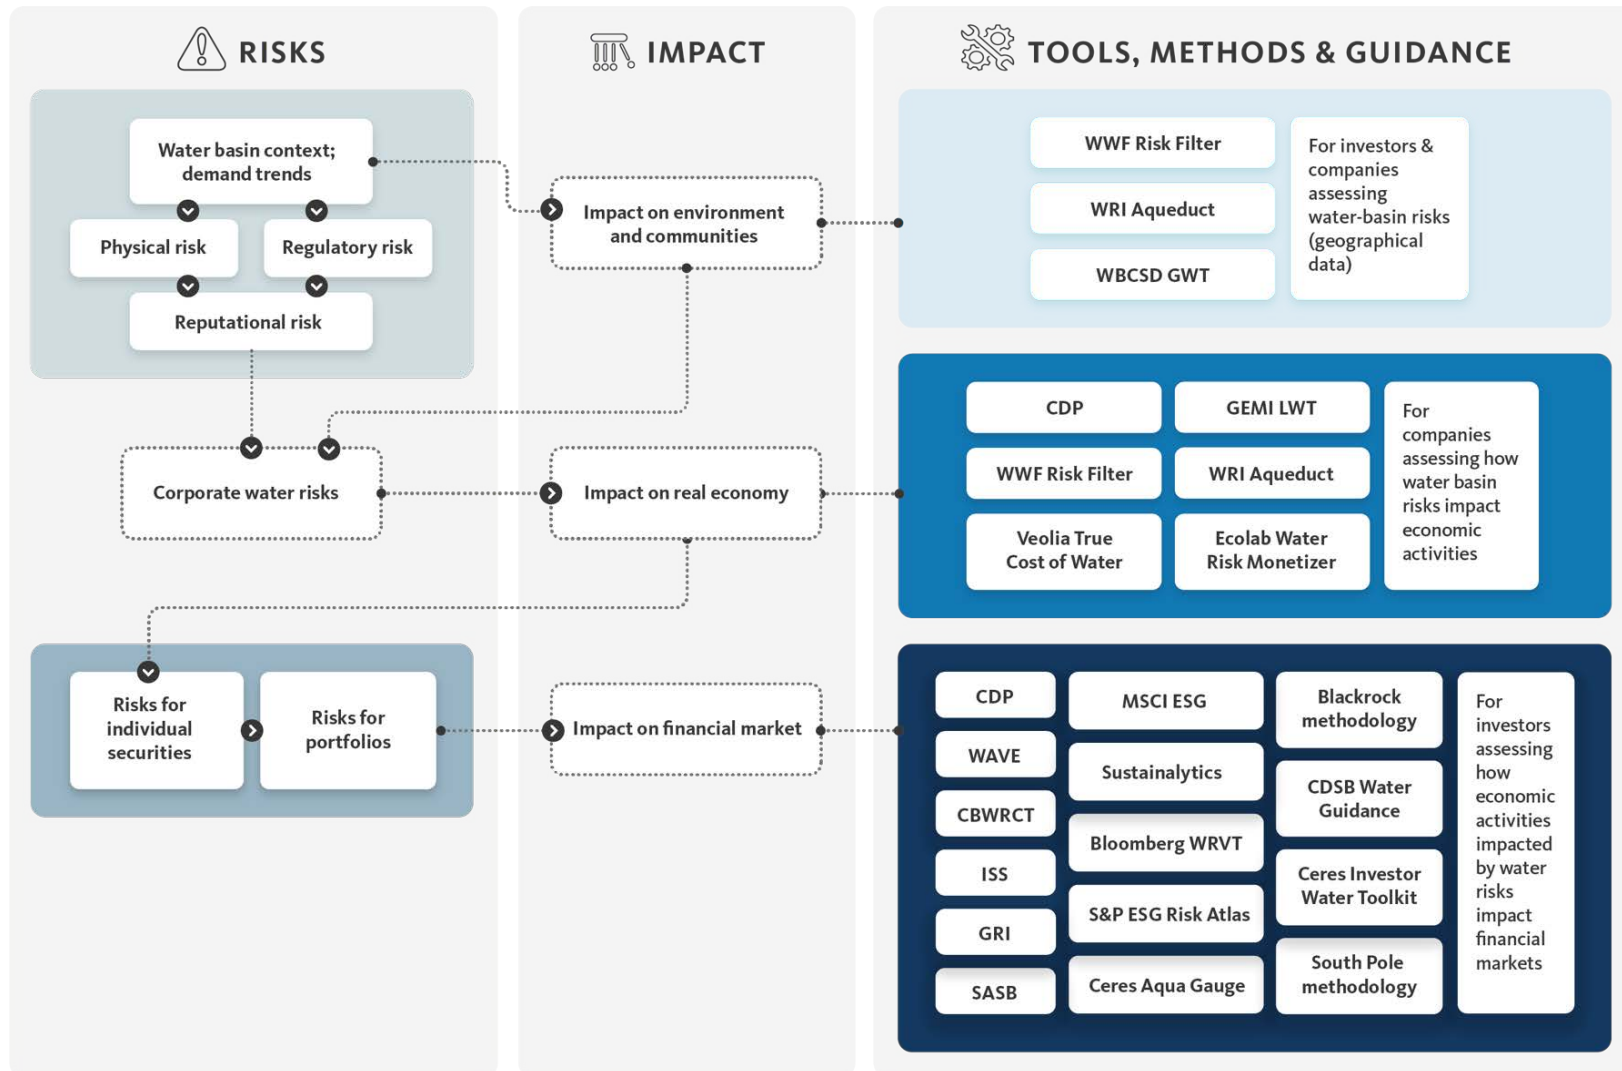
RISKS

IMPACT

TOOLS, METHODS & GUIDANCE

Water basin context; demand trends

Physical risk

Regulatory risk

Reputational risk

Impact on environment and communities

WWF Risk Filter

WRI Aqueduct

WBCSD GWT

For investors & companies assessing water-basin risks (geographical data)

Corporate water risks

Impact on real economy

CDP

GEMI LWT

WWF Risk Filter

WRI Aqueduct

Veolia True Cost of Water

Ecolab Water Risk Monetizer

For companies assessing how water basin risks impact economic activities

Risks for individual securities

Risks for portfolios

Impact on financial market

CDP

WAVE

CBWRCT

ISS

GRI

SASB

MSCI ESG

Sustainalytics

Bloomberg WRVT

S&P ESG Risk Atlas

Ceres Aqua Gauge

Blackrock methodology

CDSB Water Guidance

Ceres Investor Water Toolkit

South Pole methodology

For investors assessing how economic activities impacted by water risks impact financial markets